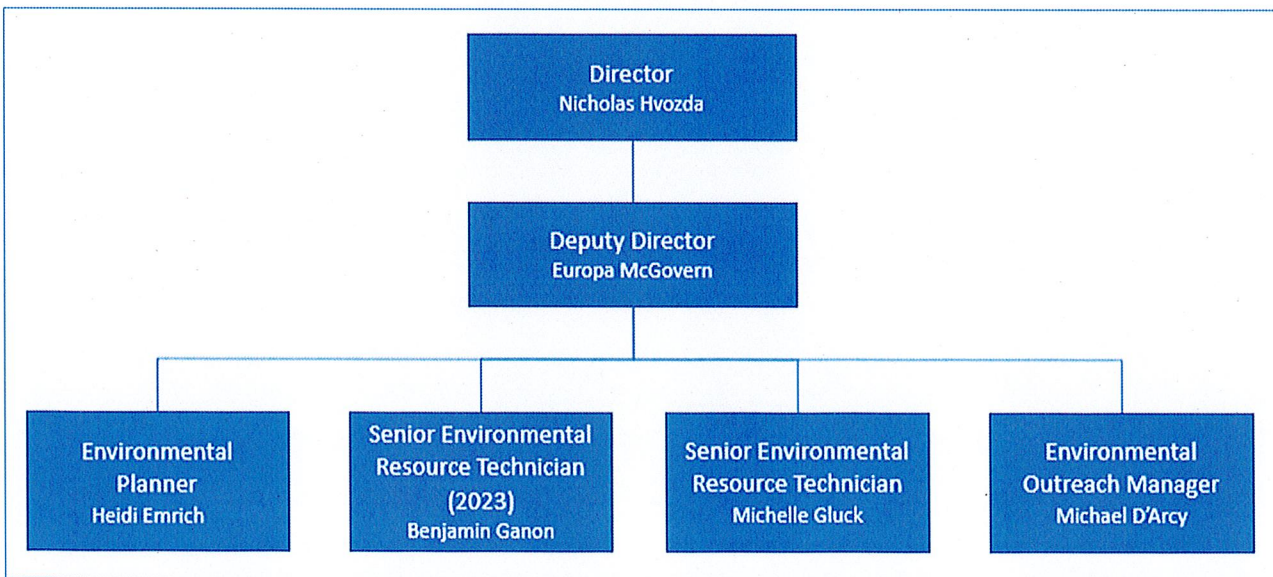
Director
Nicholas Hvozda

Deputy Director
Europa McGovern

Environmental Planner
Heidi Emrich

Senior Environmental Resource Technician (2023)
Benjamin Ganon

Senior Environmental Resource Technician
Michelle Gluck

Environmental Outreach Manager
Michael D'Arcy